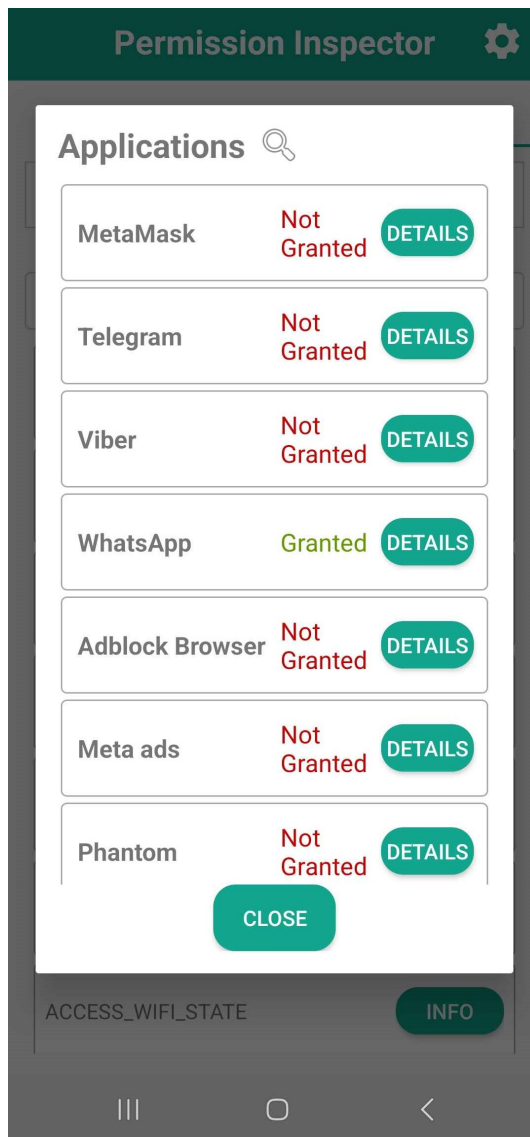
Permission Inspector

Applications

MetaMask Not Granted DETAILS

Telegram Not Granted DETAILS

Viber Not Granted DETAILS

WhatsApp Granted DETAILS

Adblock Browser Not Granted DETAILS

Meta ads Not Granted DETAILS

Phantom Not Granted DETAILS

CLOSE

ACCESS_WIFI_STATE INFO